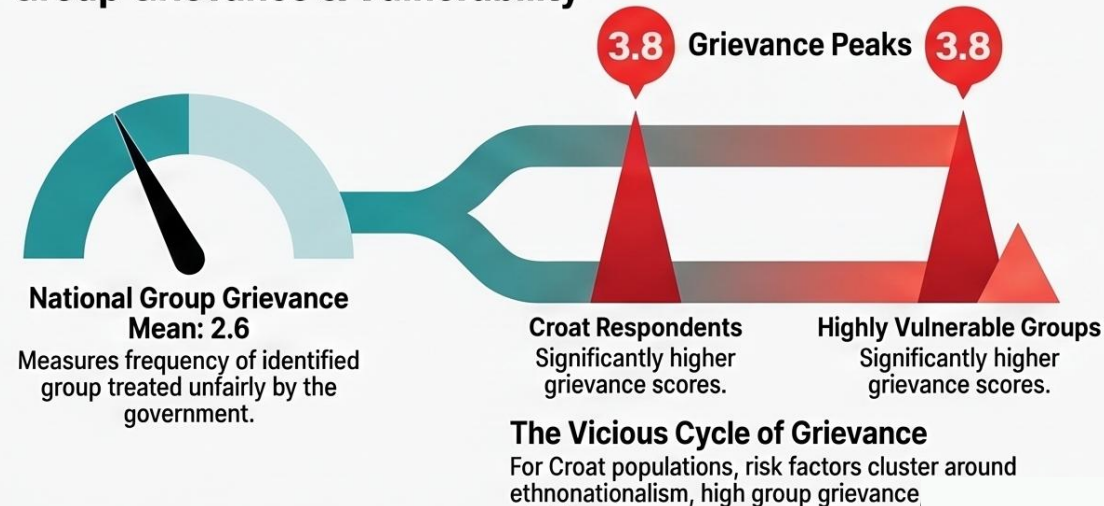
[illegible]

3.8 Grievance Peaks 3.8

National Group Grievance Mean: 2.6

Measures frequency of identified group treated unfairly by the government.

Croat Respondents

Significantly higher grievance scores.

Highly Vulnerable Groups

Significantly higher grievance scores.

The Vicious Cycle of Grievance

For Croat populations, risk factors cluster around ethnonationalism, high group grievance